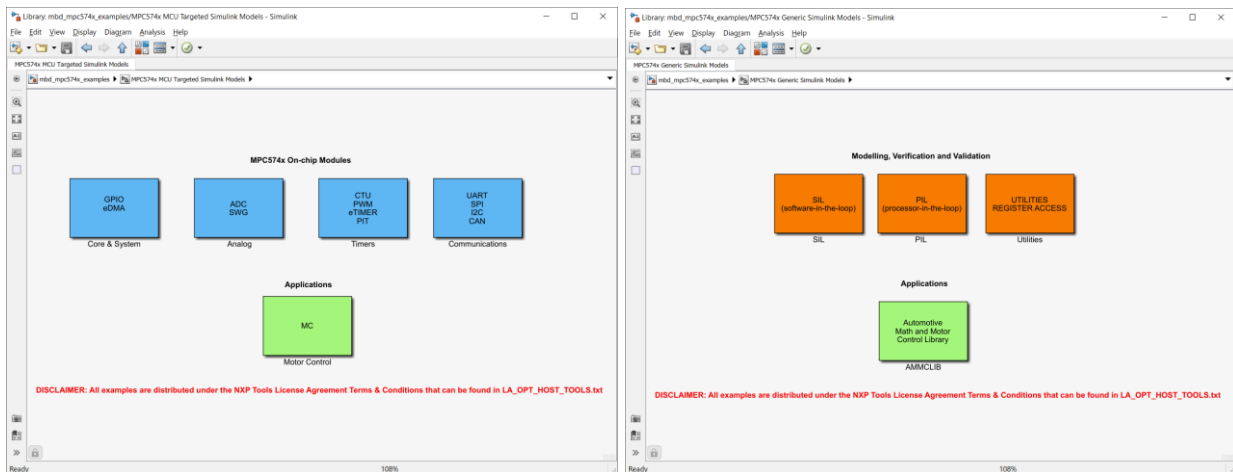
Library: mbd_mpc574x_examples/MPC574x MCU Targeted Simulink Models - Simulink

File Edit View Display Diagram Analysis Help

MPC574x MCU Targeted Simulink Models

mbd_mpc574x_examples ▶ MPC574x MCU Targeted Simulink Models ▶

MPC574x On-chip Modules

GPIO
eDMA

Core & System

ADC
SWG

Analog

CTU
PWM
eTIMER
PIT

Timers

UART
SPI
I2C
CAN

Communications

Applications

MC

Motor Control

DISCLAIMER: All examples are distributed under the NXP Tools License Agreement Terms & Conditions that can be found in LA_OPT_HOST_TOOLS.txt

Ready 108%

Library: mbd_mpc574x_examples/MPC574x Generic Simulink Models - Simulink

File Edit View Display Diagram Analysis Help

MPC574x Generic Simulink Models

mbd_mpc574x_examples ▶ MPC574x Generic Simulink Models ▶

Modelling, Verification and Validation

SIL
(software-in-the-loop)

SIL

PIL
(processor-in-the-loop)

PIL

UTILITIES
REGISTER ACCESS

Utilities

Applications

Automotive
Math and Motor
Control Library

AMMCLIB

DISCLAIMER: All examples are distributed under the NXP Tools License Agreement Terms & Conditions that can be found in LA_OPT_HOST_TOOLS.txt

Ready 108%